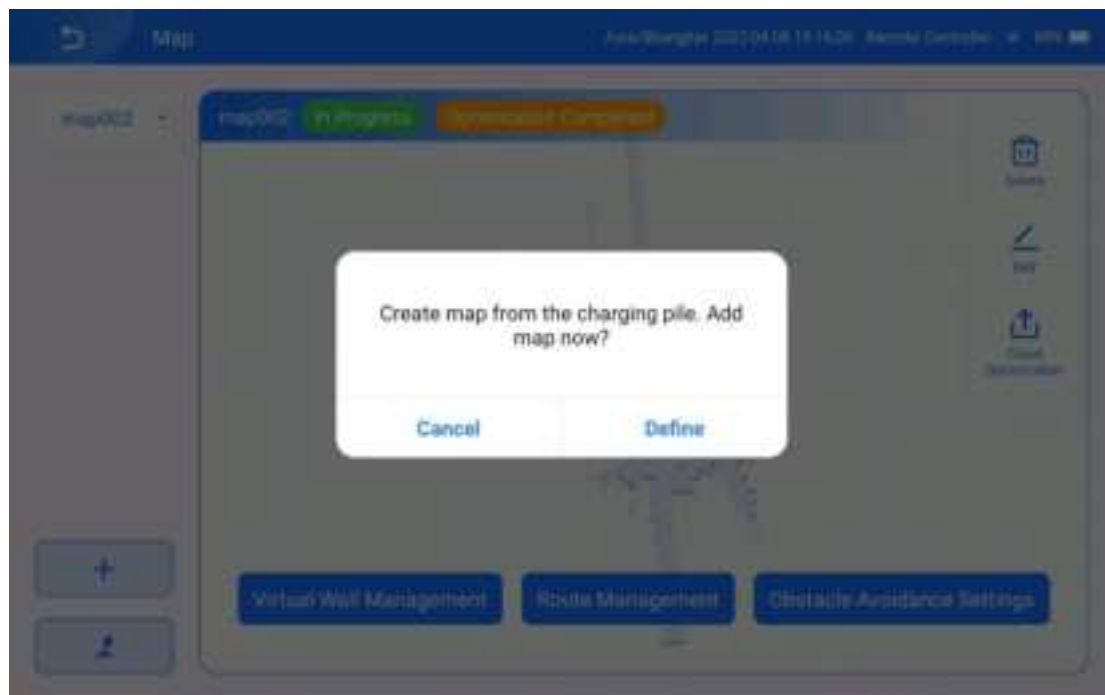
Map

Asia/Shanghai 2023.04.08 15:16:26 Remote Controller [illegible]

map002

map002 In Progress Synchronized Completed

Delete

Edit

Cloud Synchronization

Create map from the charging pile. Add map now?

Cancel

Define

+

Virtual Wall Management

Route Management

Obstacle Avoidance Settings